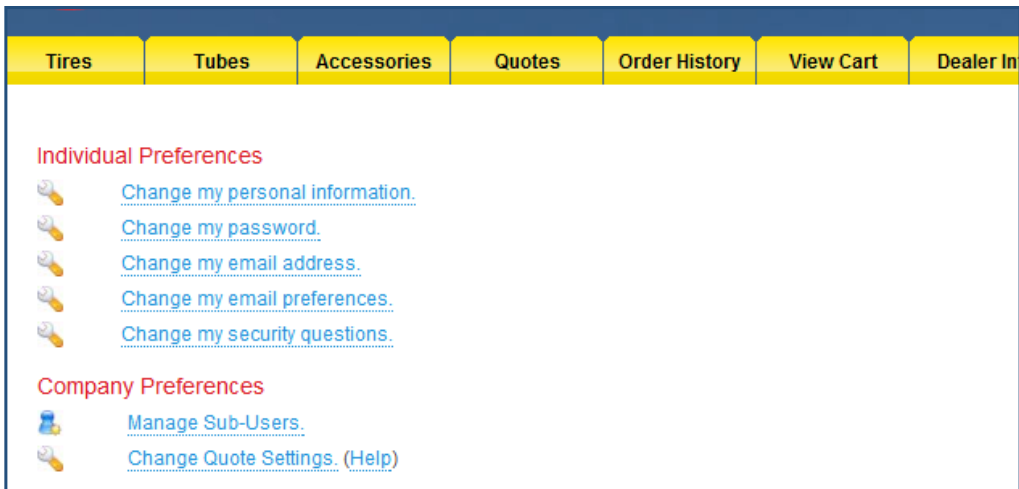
Tires | Tubes | Accessories | Quotes | Order History | View Cart | Dealer In

Individual Preferences

Change my personal information.

Change my password.

Change my email address.

Change my email preferences.

Change my security questions.

Company Preferences

Manage Sub-Users.

Change Quote Settings. (Help)